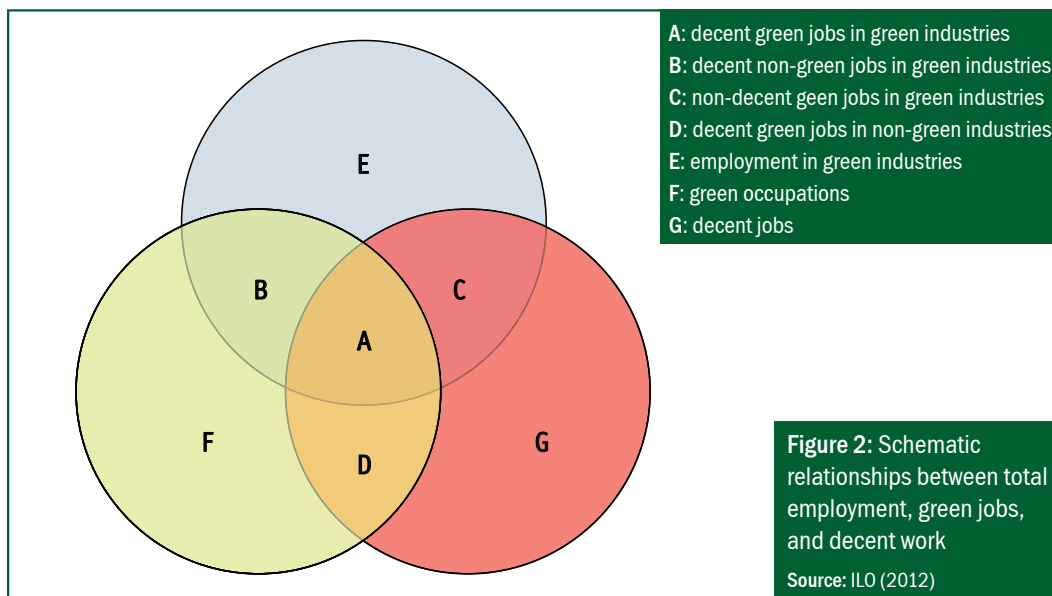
E

B

C

A

F

D

G

A: decent green jobs in green industries
B: decent non-green jobs in green industries
C: non-decent geen jobs in green industries
D: decent green jobs in non-green industries
E: employment in green industries
F: green occupations
G: decent jobs

Figure 2: Schematic relationships between total employment, green jobs, and decent work

Source: ILO (2012)